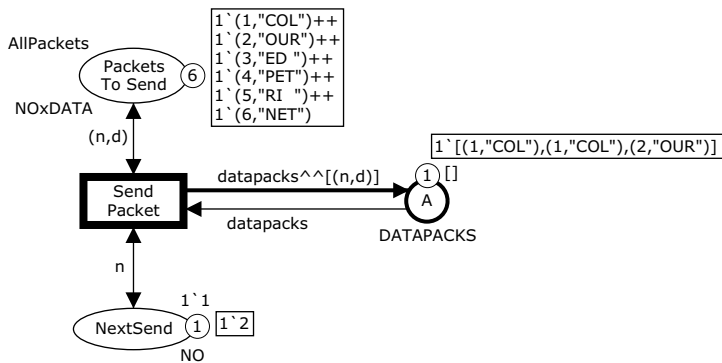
AllPackets

Packets To Send

6

1`(1,"COL")++
1`(2,"OUR")++
1`(3,"ED ")++
1`(4,"PET")++
1`(5,"RI ")++
1`(6,"NET")

NOxDATA

(n,d)

1`[(1,"COL"),(1,"COL"),(2,"OUR")]

datapacks^^[(n,d)]

1

[]

Send Packet

A

datapacks

DATAPACKS

n

1`1

NextSend

1

1`2

NO